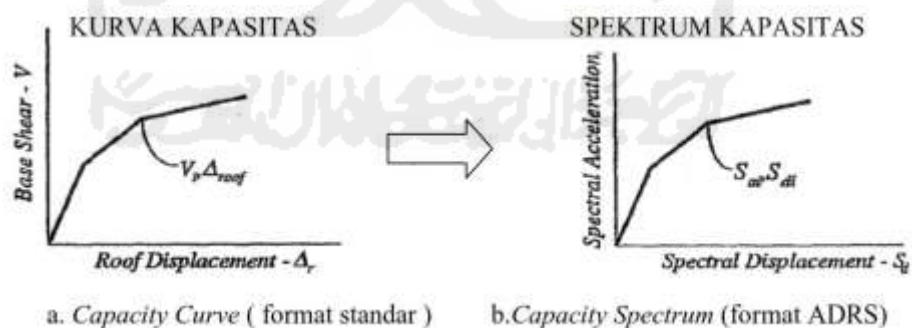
KURVA KAPASITAS

Base Shear - V

$V_i, \Delta_{roof}$

Roof Displacement - $\Delta_r$

SPEKTRUM KAPASITAS

Spectral Acceleration,

$S_{ai}, S_{di}$

Spectral Displacement - $S_d$

a. Capacity Curve ( format standar )

b.Capacity Spectrum (format ADRS)